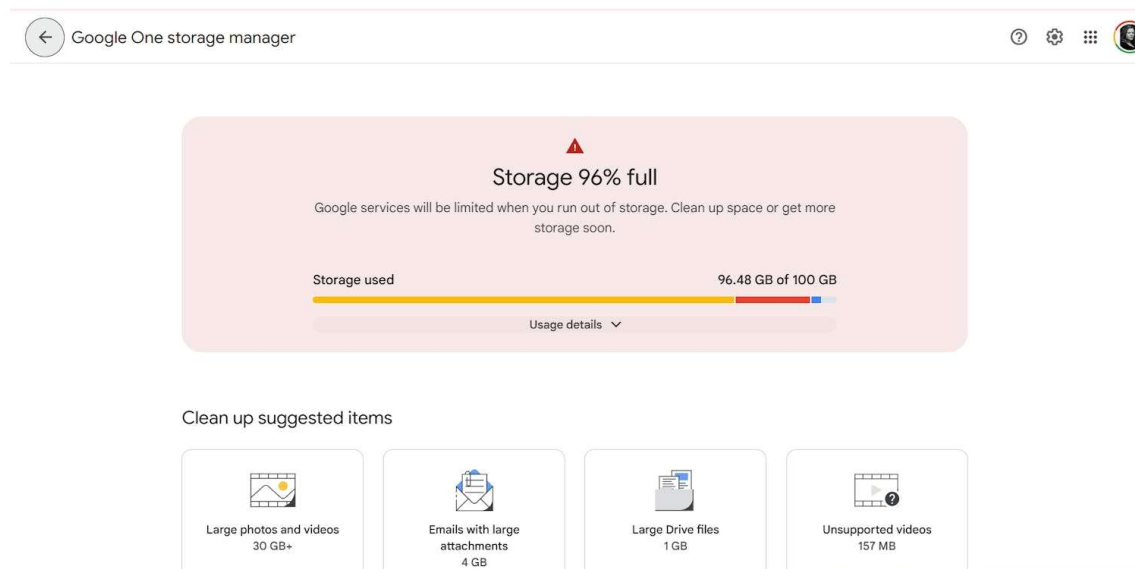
Google One storage manager

Storage 96% full

Google services will be limited when you run out of storage. Clean up space or get more storage soon.

Storage used

96.48 GB of 100 GB

Usage details

Clean up suggested items

Large photos and videos
30 GB+

Emails with large attachments
4 GB

Large Drive files
1 GB

Unsupported videos
157 MB